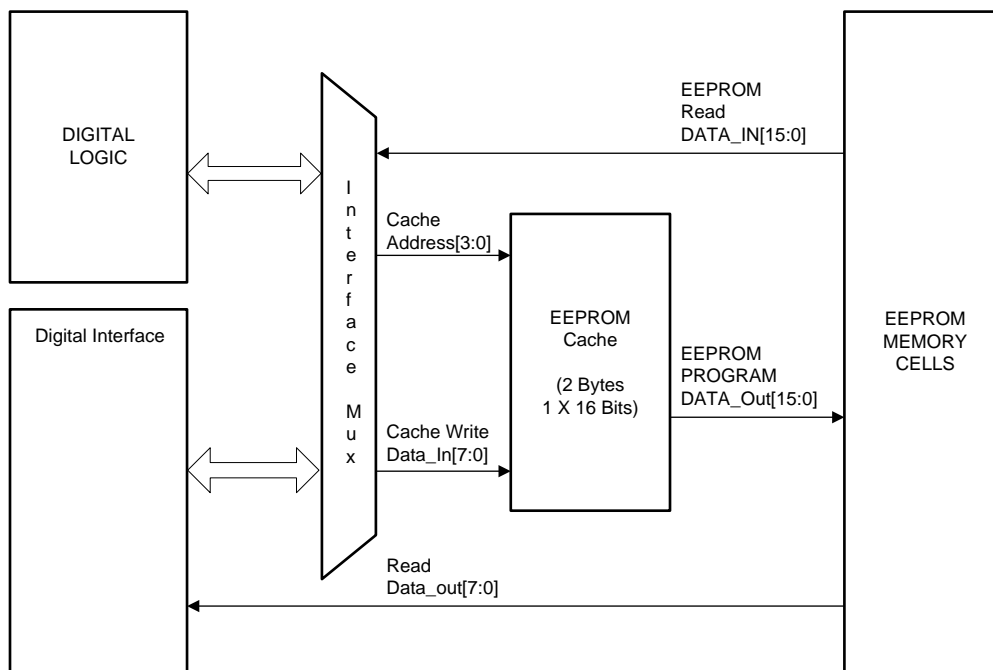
DIGITAL LOGIC

EEPROM
Read
DATA_IN[15:0]

Interface Mux

Cache
Address[3:0]

Digital Interface

EEPROM
Cache

(2 Bytes
1 X 16 Bits)

EEPROM
PROGRAM
DATA_Out[15:0]

EEPROM
MEMORY
CELLS

Cache Write
Data_In[7:0]

Read
Data_out[7:0]